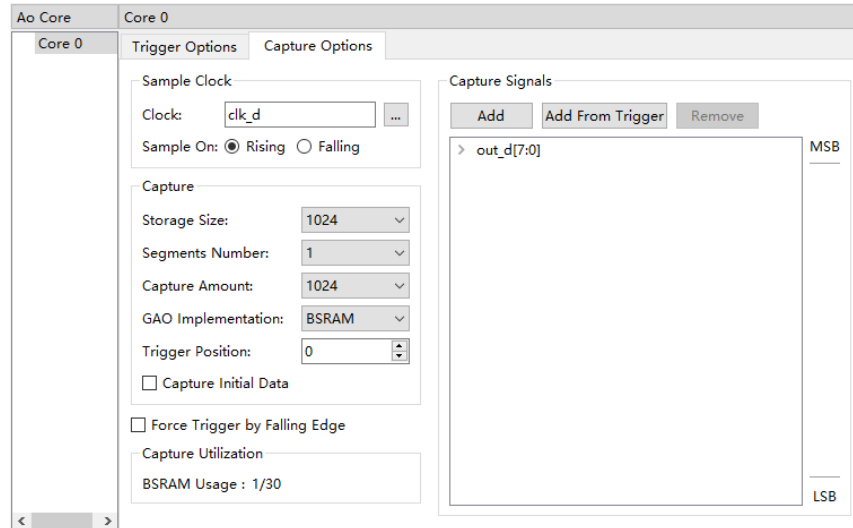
Ao Core
Core 0
Core 0
Trigger Options
Capture Options
Sample Clock
Clock: clk_d ...
Sample On: Rising Falling
Capture
Storage Size: 1024
Segments Number: 1
Capture Amount: 1024
GAO Implementation: BSRAM
Trigger Position: 0
Capture Initial Data
Force Trigger by Falling Edge
Capture Utilization
BSRAM Usage : 1/30
Capture Signals
Add
Add From Trigger
Remove
out_d[7:0]
MSB
LSB